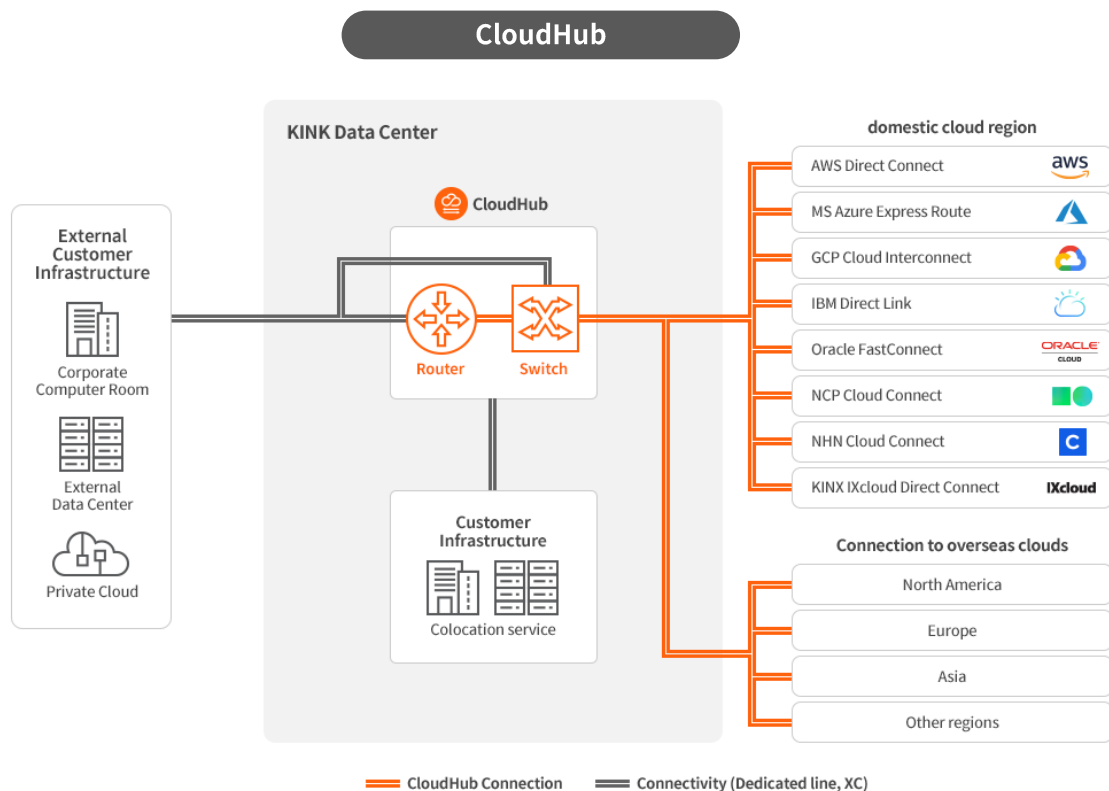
CloudHub

KINK Data Center

CloudHub

Router

Switch

External Customer Infrastructure

Corporate Computer Room

External Data Center

Private Cloud

Customer Infrastructure

Colocation service

domestic cloud region

AWS Direct Connect

aws

MS Azure Express Route

GCP Cloud Interconnect

IBM Direct Link

Oracle FastConnect

ORACLE CLOUD

NCP Cloud Connect

NHN Cloud Connect

KINX IXcloud Direct Connect

IXcloud

Connection to overseas clouds

North America

Europe

Asia

Other regions

CloudHub Connection

Connectivity (Dedicated line, XC)